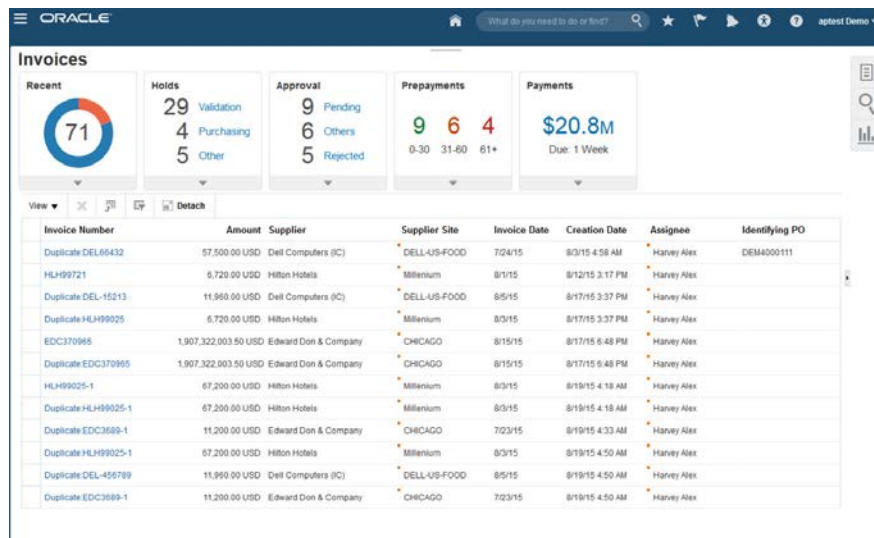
ORACLE

What do you need to do or find?

aptest Demo

Invoices

Recent

71

Holds

29 Validation

4 Purchasing

5 Other

Approval

9 Pending

6 Others

5 Rejected

Prepayments

9 6 4

0-30 31-60 61+

Payments

$20.8M

Due: 1 Week

View ▾ Detach

| Invoice Number | Amount | Supplier | Supplier Site | Invoice Date | Creation Date | Assignee | Identifying PO |
|---|---|---|---|---|---|---|---|
| Duplicate:DEL66432 | 57,500.00 USD | Dell Computers (IC) | DELL-US-FOOD | 7/24/15 | 8/3/15 4:58 AM | Harvey Alex | DEM4000111 |
| HLH99721 | 6,720.00 USD | Hilton Hotels | Millenium | 8/1/15 | 8/12/15 3:17 PM | Harvey Alex | |
| Duplicate:DEL-15213 | 11,960.00 USD | Dell Computers (IC) | DELL-US-FOOD | 8/5/15 | 8/17/15 3:37 PM | Harvey Alex | |
| Duplicate:HLH99025 | 6,720.00 USD | Hilton Hotels | Millenium | 8/3/15 | 8/17/15 3:37 PM | Harvey Alex | |
| EDC370965 | 1,907,322,003.50 USD | Edward Don & Company | CHICAGO | 8/15/15 | 8/17/15 6:48 PM | Harvey Alex | |
| Duplicate:EDC370965 | 1,907,322,003.50 USD | Edward Don & Company | CHICAGO | 8/15/15 | 8/17/15 6:48 PM | Harvey Alex | |
| HLH99025-1 | 67,200.00 USD | Hilton Hotels | Millenium | 8/3/15 | 8/19/15 4:18 AM | Harvey Alex | |
| Duplicate:HLH99025-1 | 67,200.00 USD | Hilton Hotels | Millenium | 8/3/15 | 8/19/15 4:18 AM | Harvey Alex | |
| Duplicate:EDC3689-1 | 11,200.00 USD | Edward Don & Company | CHICAGO | 7/23/15 | 8/19/15 4:33 AM | Harvey Alex | |
| Duplicate:HLH99025-1 | 67,200.00 USD | Hilton Hotels | Millenium | 8/3/15 | 8/19/15 4:50 AM | Harvey Alex | |
| Duplicate:DEL-456789 | 11,960.00 USD | Dell Computers (IC) | DELL-US-FOOD | 8/5/15 | 8/19/15 4:50 AM | Harvey Alex | |
| Duplicate:EDC3689-1 | 11,200.00 USD | Edward Don & Company | CHICAGO | 7/23/15 | 8/19/15 4:50 AM | Harvey Alex | |